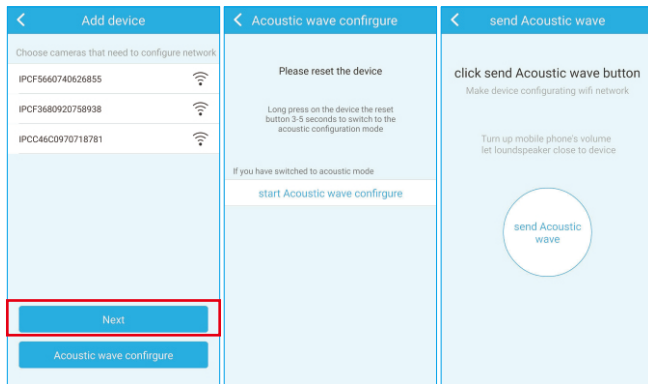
Add device

Choose cameras that need to configure network

IPCF5660740626855

IPCF3680920758938

IPCC46C0970718781

Next

Acoustic wave confirgure

Acoustic wave confirgure

Please reset the device

Long press on the device the reset button 3-5 seconds to switch to the acoustic configuration mode

If you have switched to acoustic mode

start Acoustic wave confirgure

send Acoustic wave

click send Acoustic wave button

Make device configurating wifi network

Turn up mobile phone's volume let loundspeaker close to device

send Acoustic wave